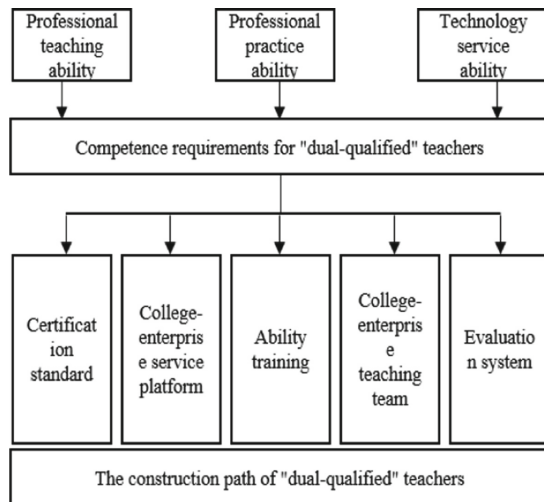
Professional teaching ability

Professional practice ability

Technology service ability

Competence requirements for "dual-qualified" teachers

Certificat ion standard

College-enterpris e service platform

Ability training

College-enterpris e teaching team

Evaluatio n system

The construction path of "dual-qualified" teachers